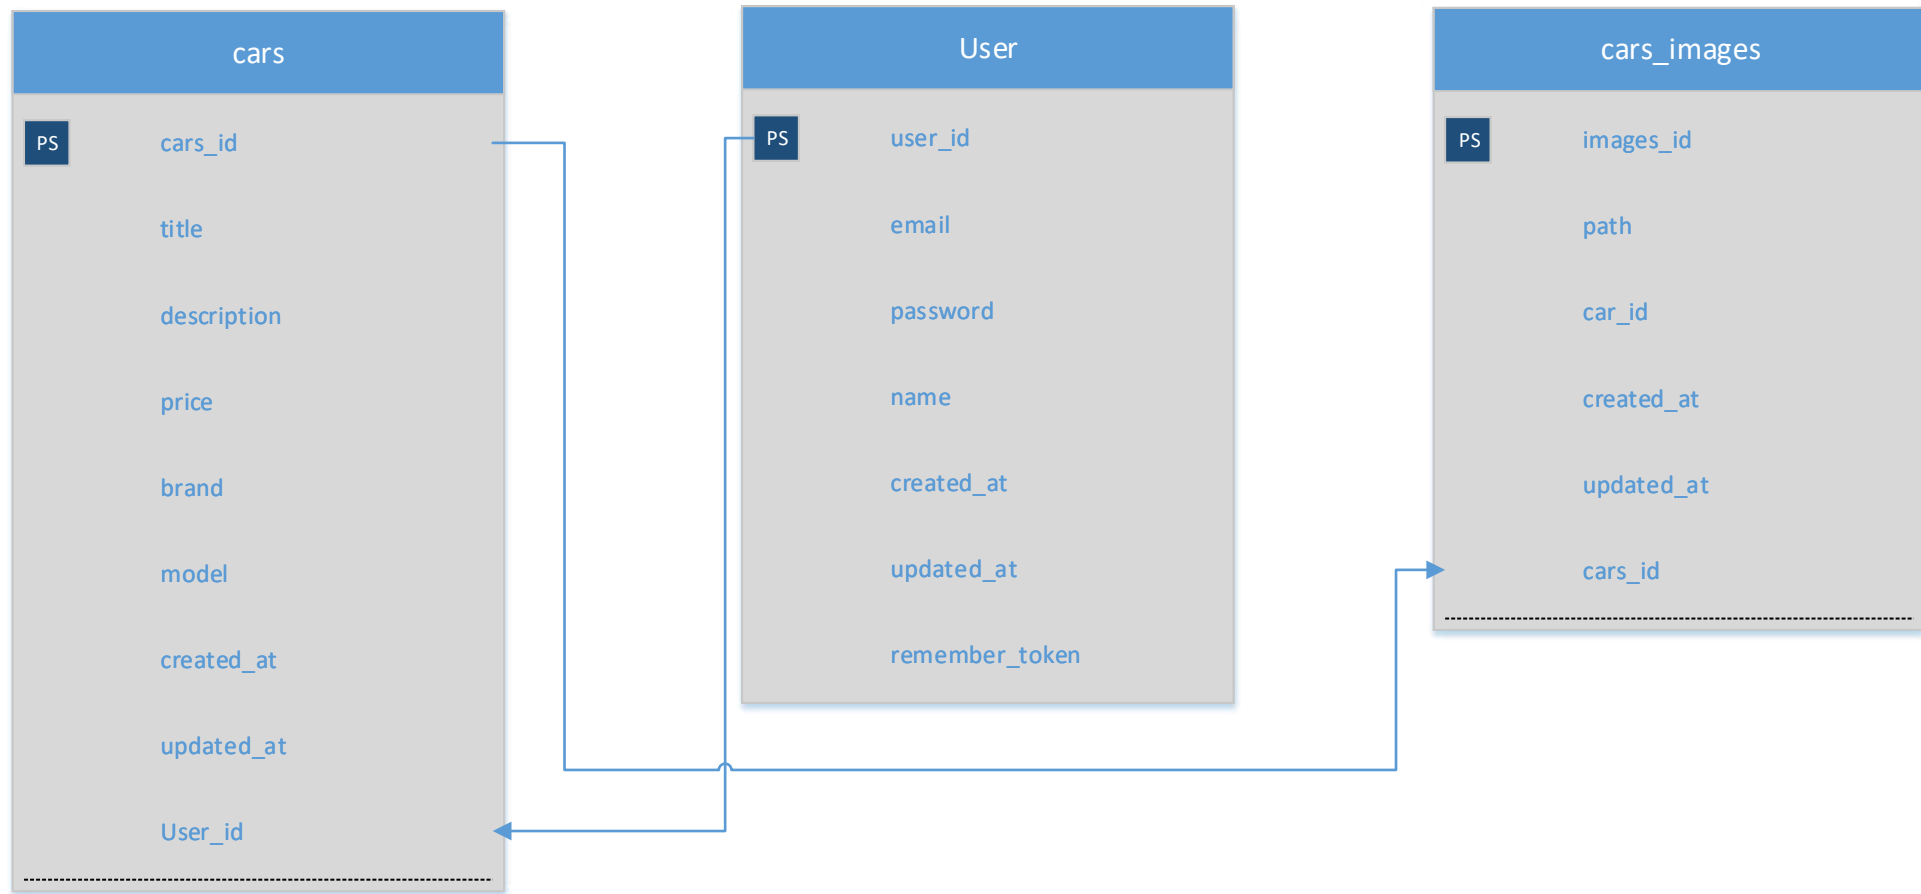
cars

PS cars_id

title

description

price

brand

model

created_at

updated_at

User_id

User

PS user_id

email

password

name

created_at

updated_at

remember_token

cars_images

PS images_id

path

car_id

created_at

updated_at

cars_id